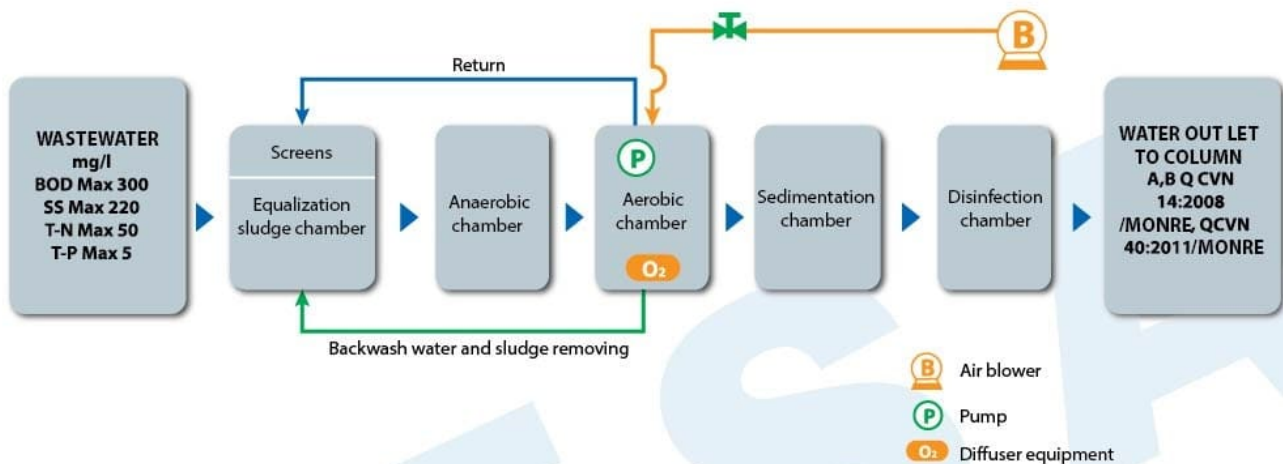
B

Return

WASTEWATER
mg/l
BOD Max 300
SS Max 220
T-N Max 50
T-P Max 5

Screens

Equalization sludge chamber

Anaerobic chamber

P

Aerobic chamber

$O_2$

Sedimentation chamber

Disinfection chamber

WATER OUT LET TO COLUMN A,B Q CVN 14:2008 /MONRE, QCVN 40:2011/MONRE

Backwash water and sludge removing

B Air blower

P Pump

$O_2$ Diffuser equipment